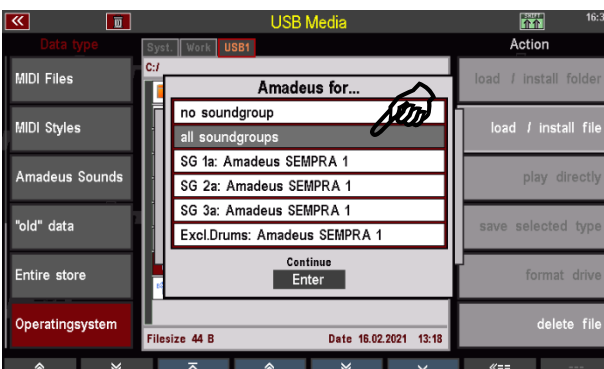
USB Media

16:3

Data type

Syst. Work USB1

Action

C:/

MIDI Files

MIDI Styles

Amadeus Sounds

"old" data

Entire store

Operatingsystem

Amadeus for...

no soundgroup

all soundgroups

SG 1a: Amadeus SEMPRA 1

SG 2a: Amadeus SEMPRA 1

SG 3a: Amadeus SEMPRA 1

Excl.Drums: Amadeus SEMPRA 1

Continue

Enter

load / install folder

load / install file

play directly

save selected type

format drive

delete file

Filesize 44 B

Date 16.02.2021 13:18